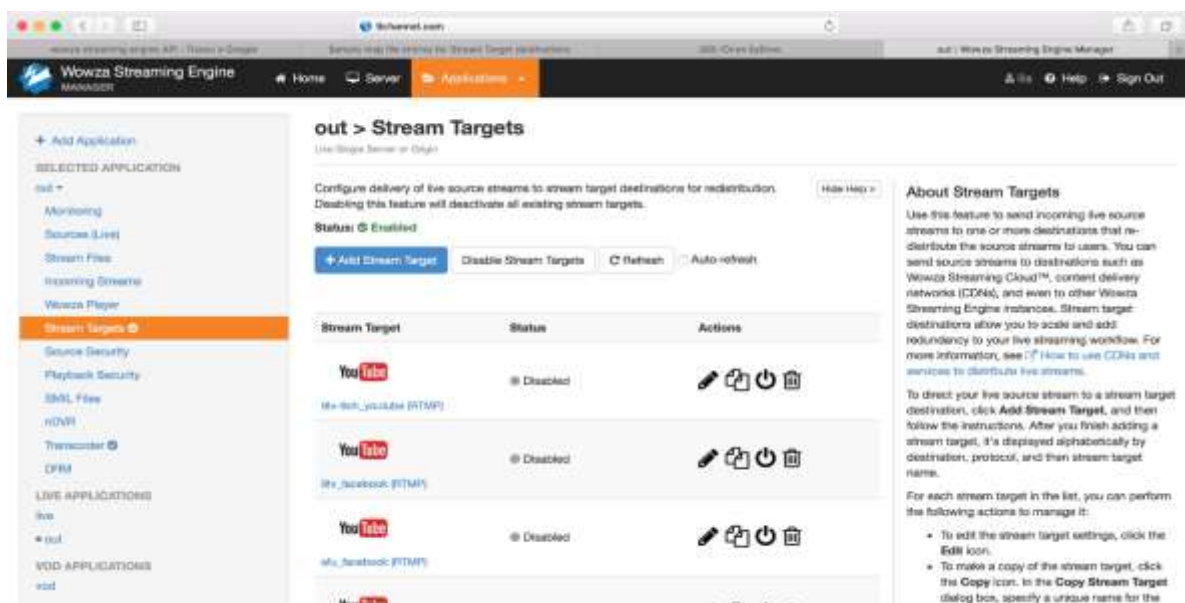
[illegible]

Wowza Streaming Engine MANAGER

Home Server Applications

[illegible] Help Sign Out

+ Add Application

SELECTED APPLICATION

out

Monitoring

Sources (Live)

Stream Files

Incoming Streams

Wowza Player

Stream Targets

Source Security

Playback Security

SMIL Files

nDVR

Transcoder

DRM

LIVE APPLICATIONS

live

out

VOD APPLICATIONS

vod

out > Stream Targets

Live Single Server or Origin

Configure delivery of live source streams to stream target destinations for redistribution. Disabling this feature will deactivate all existing stream targets.

Hide Help

Status: Enabled

+ Add Stream Target

Disable Stream Targets

Refresh

Auto-refresh

| Stream Target | Status | Actions |
|---|---|---|
| YouTube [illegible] (RTMP) | Disabled | |
| YouTube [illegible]_facebook (RTMP) | Disabled | |
| YouTube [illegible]_facebook (RTMP) | Disabled | |

About Stream Targets

Use this feature to send incoming live source streams to one or more destinations that redistribute the source streams to users. You can send source streams to destinations such as Wowza Streaming Cloud™, content delivery networks (CDNs), and even to other Wowza Streaming Engine instances. Stream target destinations allow you to scale and add redundancy to your live streaming workflow. For more information, see How to use CDNs and services to distribute live streams.

To direct your live source stream to a stream target destination, click Add Stream Target, and then follow the instructions. After you finish adding a stream target, it's displayed alphabetically by destination, protocol, and then stream target name.

For each stream target in the list, you can perform the following actions to manage it:

• To edit the stream target settings, click the Edit icon.

• To make a copy of the stream target, click the Copy icon. In the Copy Stream Target dialog box, specify a unique name for the